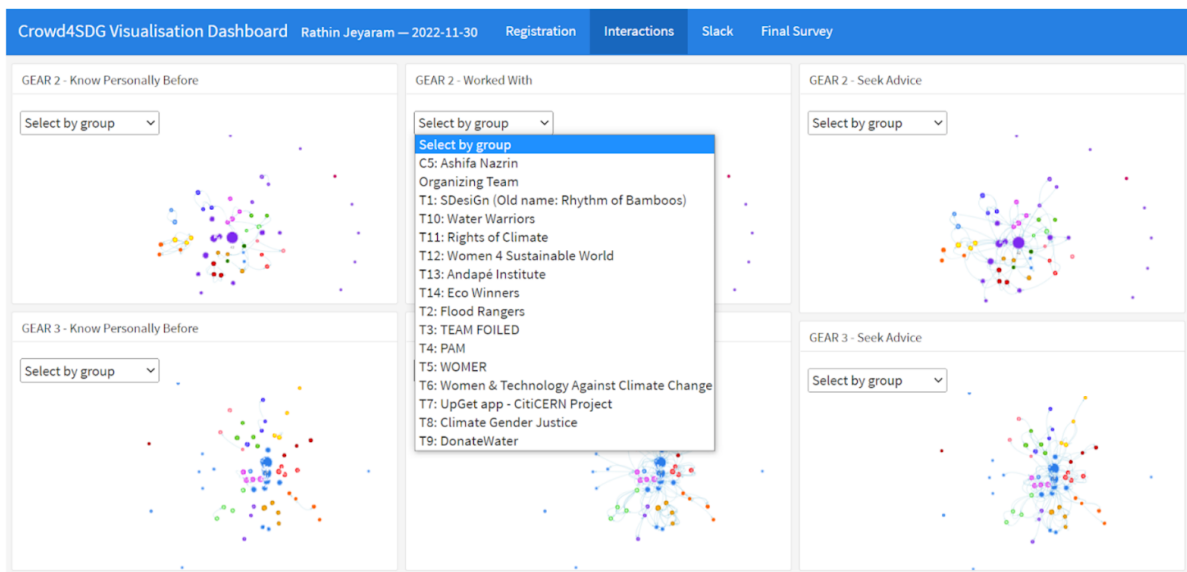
Crowd4SDG Visualisation Dashboard Rathin Jeyaram — 2022-11-30 Registration Interactions Slack Final Survey

GEAR 2 - Know Personally Before

Select by group

GEAR 2 - Worked With

Select by group

Select by group
C5: Ashifa Nazrin
Organizing Team
T1: SDesiGn (Old name: Rhythm of Bamboos)
T10: Water Warriors
T11: Rights of Climate
T12: Women 4 Sustainable World
T13: Andapé Institute
T14: Eco Winners
T2: Flood Rangers
T3: TEAM FOILED
T4: PAM
T5: WOMER
T6: Women & Technology Against Climate Change
T7: UpGet app - CitiCERN Project
T8: Climate Gender Justice
T9: DonateWater

GEAR 2 - Seek Advice

Select by group

GEAR 3 - Know Personally Before

Select by group

GEAR 3 - Seek Advice

Select by group